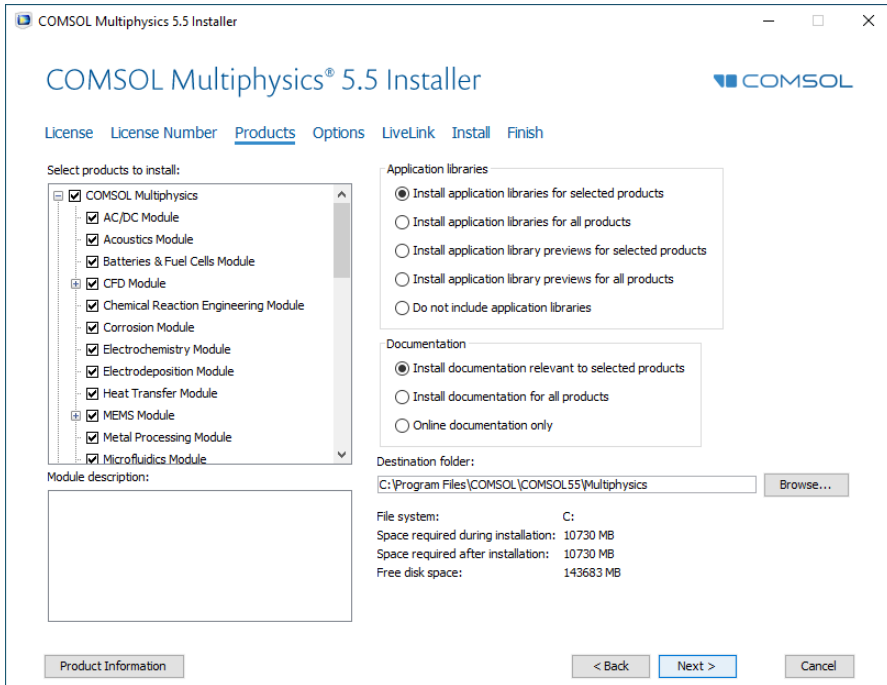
COMSOL Multiphysics 5.5 Installer

COMSOL Multiphysics® 5.5 Installer

COMSOL

License License Number Products Options LiveLink Install Finish

Select products to install:

COMSOL Multiphysics
AC/DC Module
Acoustics Module
Batteries & Fuel Cells Module
CFD Module
Chemical Reaction Engineering Module
Corrosion Module
Electrochemistry Module
Electrodeposition Module
Heat Transfer Module
MEMS Module
Metal Processing Module
Microfluidics Module

Module description:

Application libraries
Install application libraries for selected products
Install application libraries for all products
Install application library previews for selected products
Install application library previews for all products
Do not include application libraries

Documentation
Install documentation relevant to selected products
Install documentation for all products
Online documentation only

Destination folder:
C:\Program Files\COMSOL\COMSOL55\Multiphysics
Browse...

| File system: | C: |
|---|---|
| Space required during installation: | 10730 MB |
| Space required after installation: | 10730 MB |
| Free disk space: | 143683 MB |

Product Information
< Back
Next >
Cancel